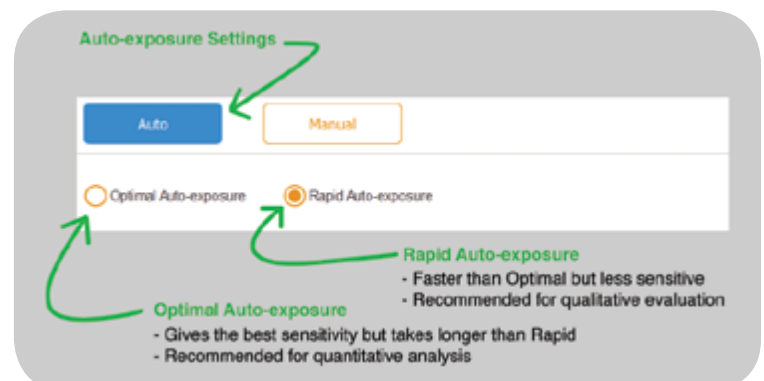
Auto-exposure Settings

Auto

Manual

Optimal Auto-exposure

Rapid Auto-exposure

Rapid Auto-exposure
- Faster than Optimal but less sensitive
- Recommended for qualitative evaluation

Optimal Auto-exposure
- Gives the best sensitivity but takes longer than Rapid
- Recommended for quantitative analysis